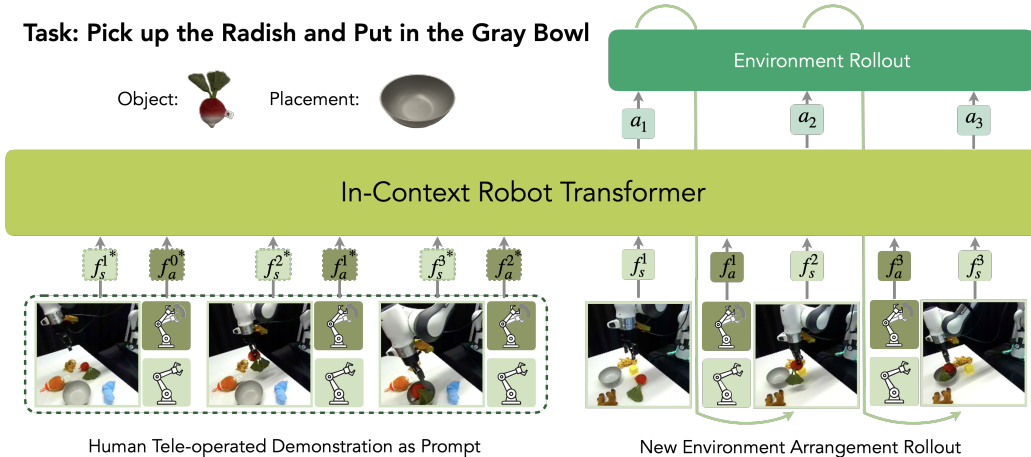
Task: Pick up the Radish and Put in the Gray Bowl

Object:

Placement:

Environment Rollout

$a_1$

$a_2$

$a_3$

In-Context Robot Transformer

$f_s^{1*}$ $f_a^{0*}$ $f_s^{2*}$ $f_a^{1*}$ $f_s^{3*}$ $f_a^{2*}$

$f_s^1$ $f_a^1$ $f_s^2$ $f_a^2$ $f_s^3$

Human Tele-operated Demonstration as Prompt

New Environment Arrangement Rollout